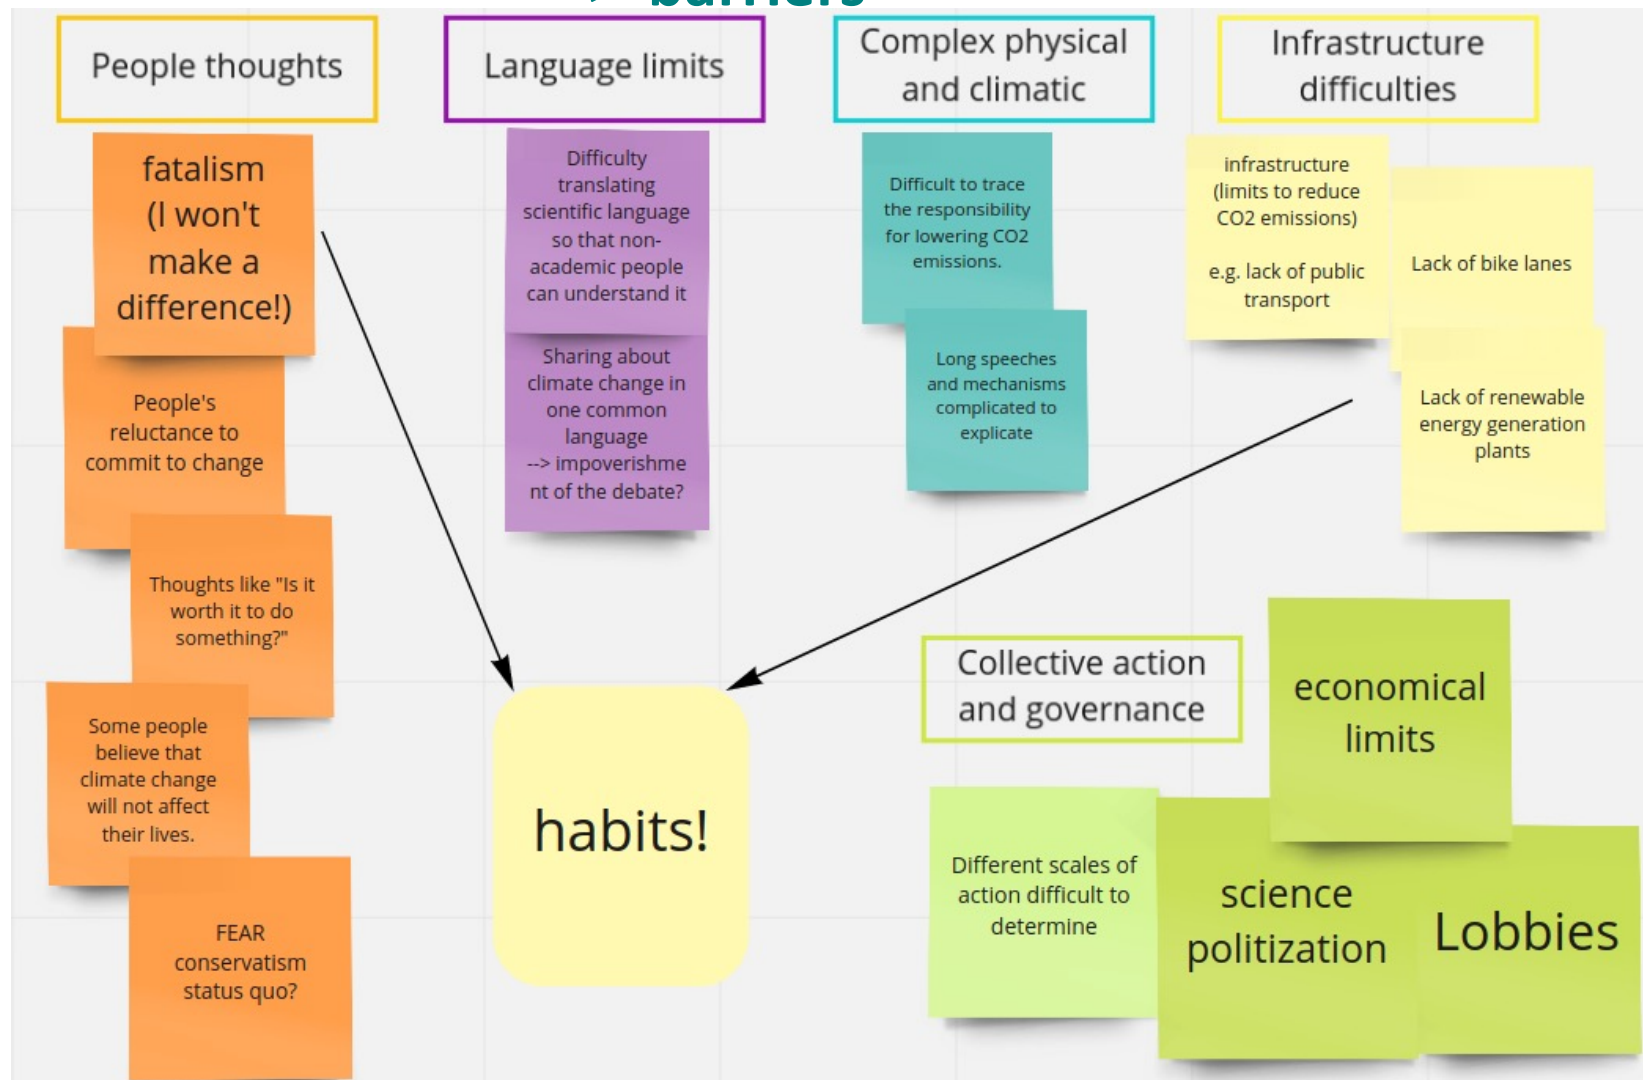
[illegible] barriers

People thoughts

fatalism (I won't make a difference!)

People's reluctance to commit to change

Thoughts like "Is it worth it to do something?"

Some people believe that climate change will not affect their lives.

FEAR conservatism status quo?

Language limits

Difficulty translating scientific language so that non-academic people can understand it

Sharing about climate change in one common language --> impoverishment of the debate?

Complex physical and climatic

Difficult to trace the responsibility for lowering CO2 emissions.

Long speeches and mechanisms complicated to explicate

Infrastructure difficulties

infrastructure (limits to reduce CO2 emissions)

e.g. lack of public transport

Lack of bike lanes

Lack of renewable energy generation plants

habits!

Collective action and governance

Different scales of action difficult to determine

economical limits

science politization

Lobbies